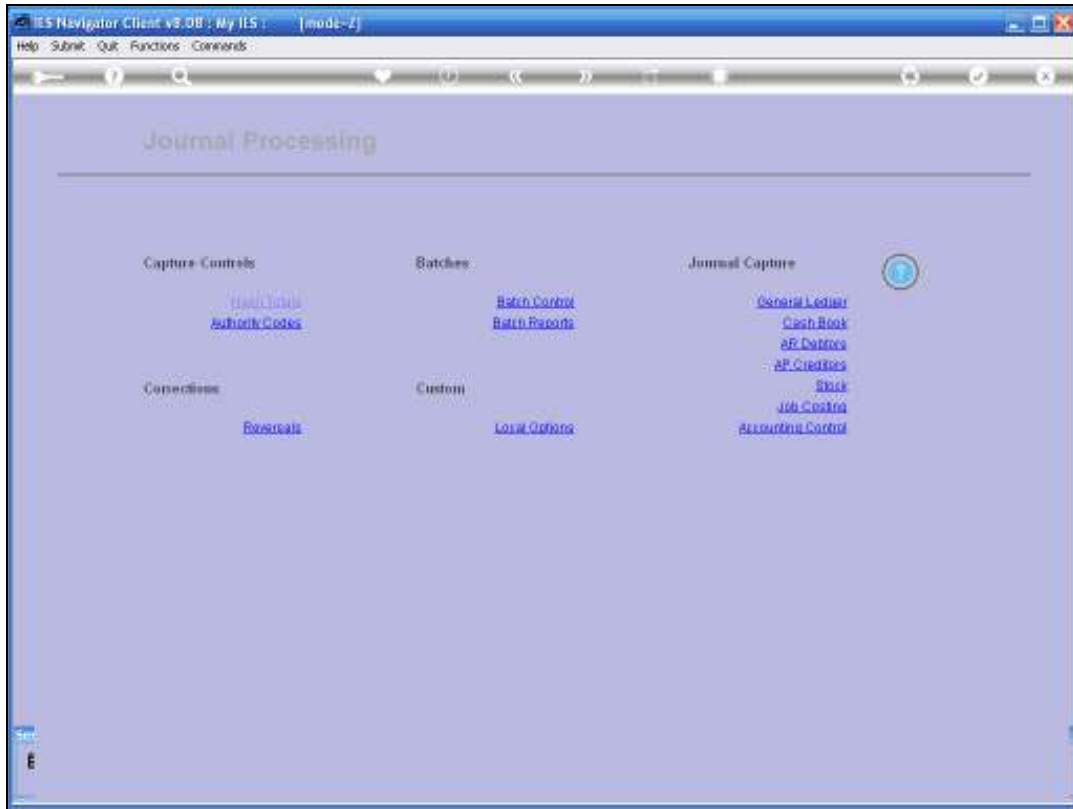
IES Navigator Client v8.08 : My IES : [mode-Z]

Help Submit Quit Functions Commands

Journal Processing

Capture Controls

Hash Totals

Authority Codes

Corrections

Reversals

Batches

Batch Control

Batch Reports

Custom

Local Options

Journal Capture

General Ledger

Cash Book

AR Debtors

AP Creditors

Stock

Job Costing

Accounting Control